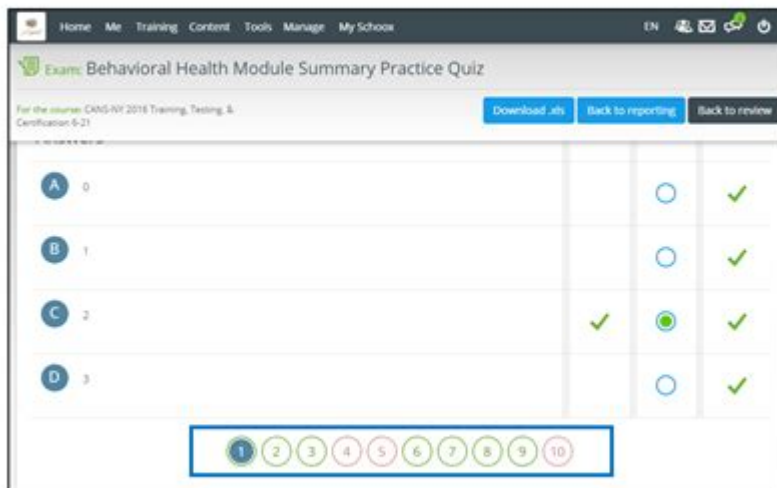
Home Me Training Content Tools Manage My Schoox

EN

Exam: Behavioral Health Module Summary Practice Quiz

For the course: CANS-NY 2016 Training, Testing, & Certification 6-21

Download .xls
Back to reporting
Back to review

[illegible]

A 0

B 1

C 2

D 3

1 2 3 4 5 6 7 8 9 10